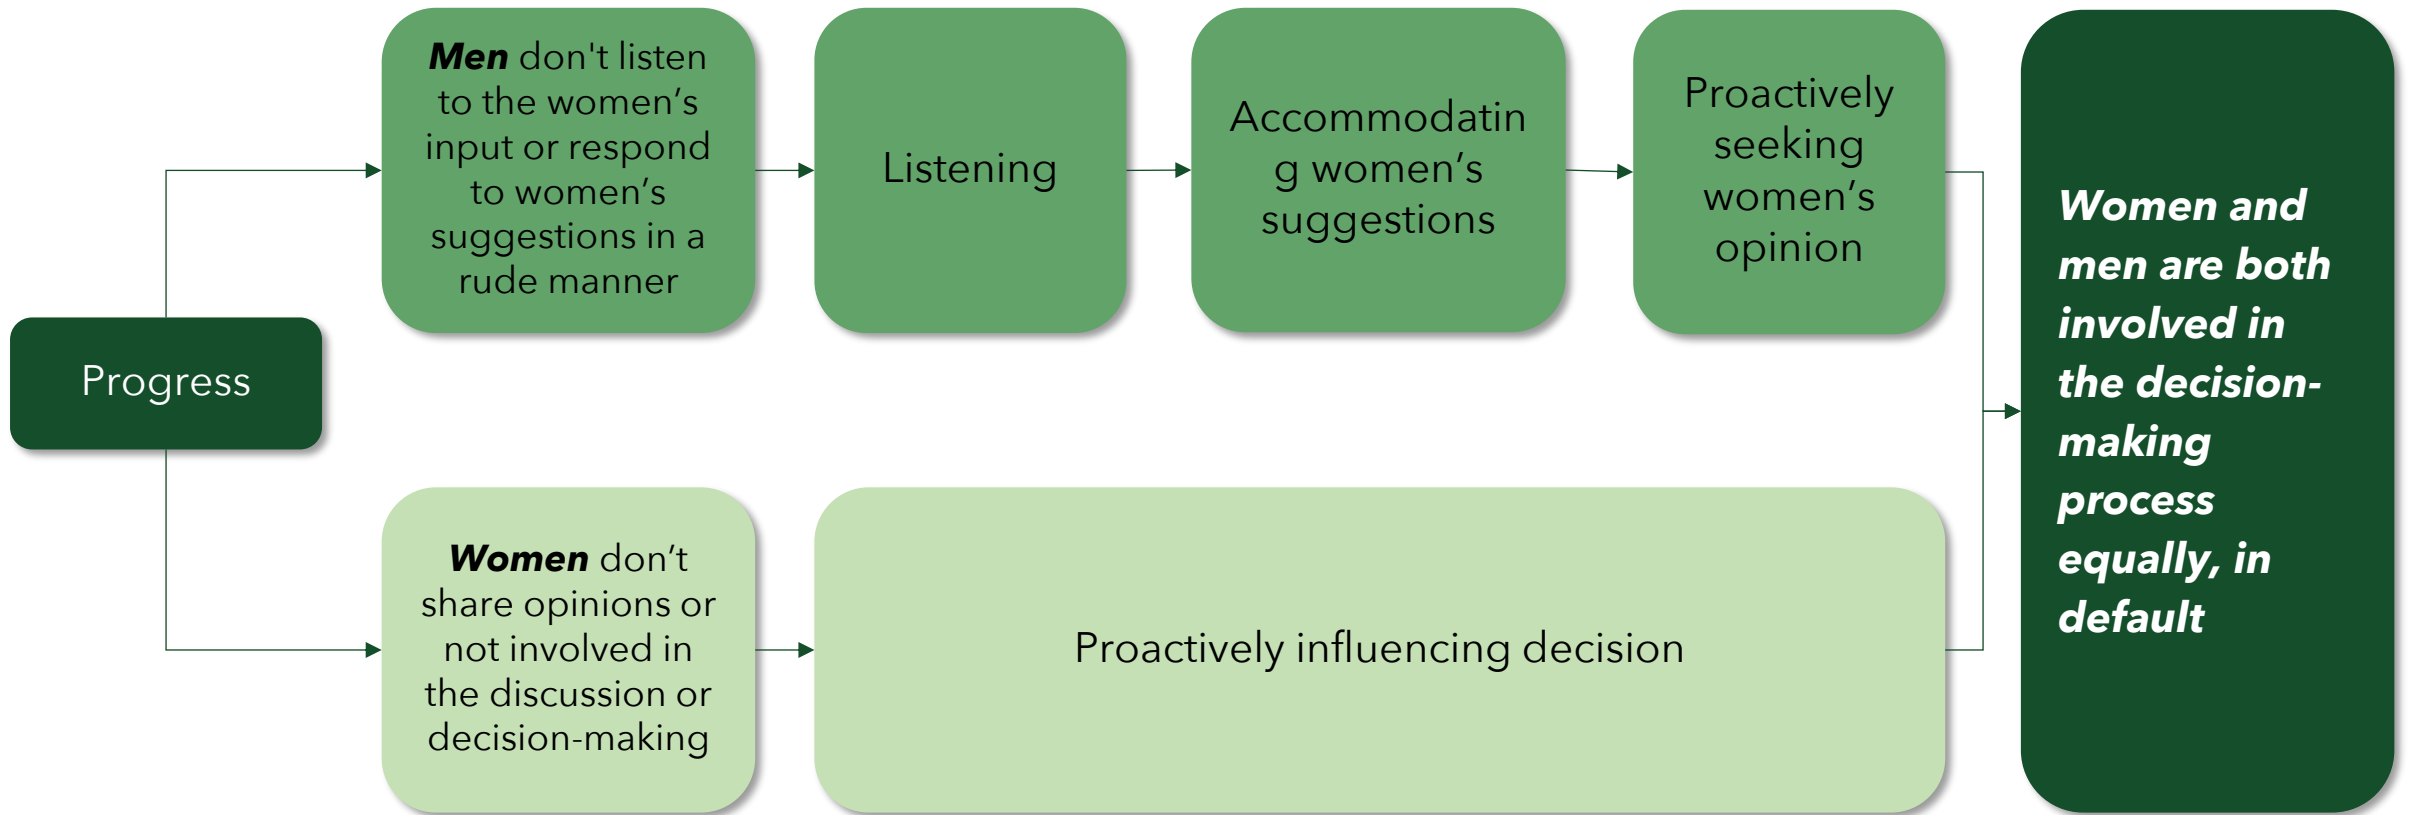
Progress

**Men** don't listen to the women's input or respond to women's suggestions in a rude manner

Listening

Accommodating women's suggestions

Proactively seeking women's opinion

**Women** don't share opinions or not involved in the discussion or decision-making

Proactively influencing decision

***Women and men are both involved in the decision-making process equally, in default***